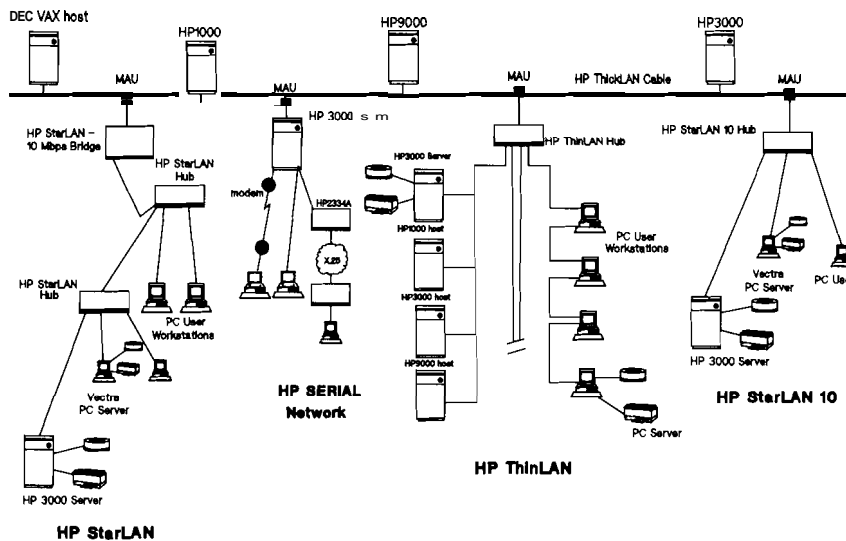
DEC VAX host
HP1000
HP9000
HP3000
MAU
MAU
MAU
HP ThickLAN Cable
MAU
HP StarLAN - 10 Mbps Bridge
HP 3000 s m
HP ThinLAN Hub
HP StarLAN 10 Hub
HP StarLAN Hub
modem
HP2334A
HP3000 Server
HP1000 host
X.25
PC User Workstations
Vectra PC Server
PC Use
HP StarLAN Hub
PC User Workstations
HP3000 host
HP 3000 Server
HP9000 host
Vectra PC Server
HP SERIAL Network
HP StarLAN 10
PC Server
HP 3000 Server
HP ThinLAN
HP StarLAN